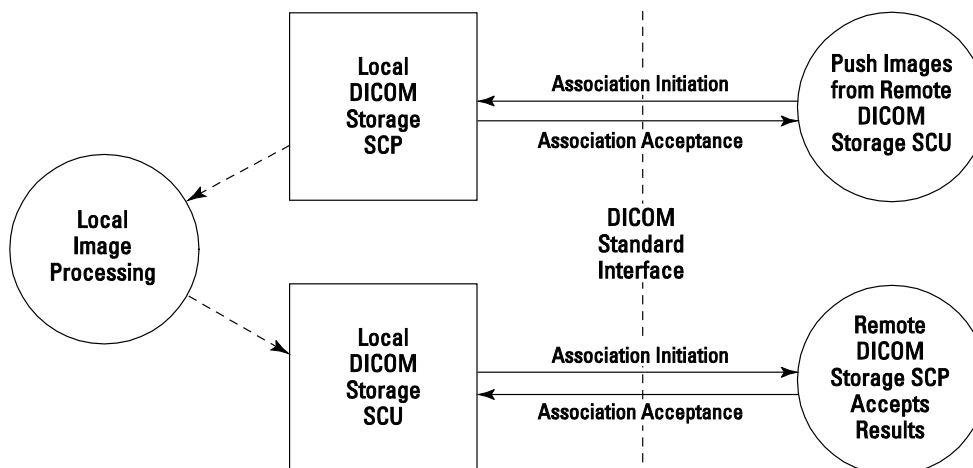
Local DICOM Storage SCP

Association Initiation

Association Acceptance

Push Images from Remote DICOM Storage SCU

Local Image Processing

DICOM Standard Interface

Local DICOM Storage SCU

Association Initiation

Association Acceptance

Remote DICOM Storage SCP Accepts Results